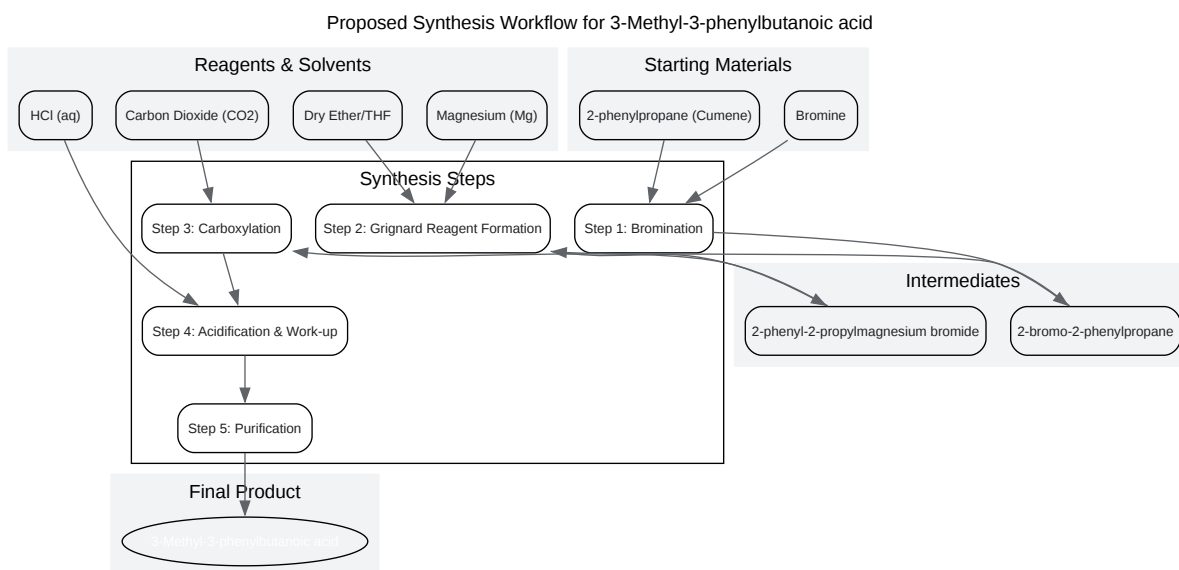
Proposed Synthesis Workflow for 3-Methyl-3-phenylbutanoic acid

Reagents & Solvents

HCl (aq)

Carbon Dioxide (CO2)

Dry Ether/THF

Magnesium (Mg)

Starting Materials

2-phenylpropane (Cumene)

Bromine

Synthesis Steps

Step 3: Carboxylation

Step 2: Grignard Reagent Formation

Step 1: Bromination

Step 4: Acidification & Work-up

Step 5: Purification

Intermediates

2-phenyl-2-propylmagnesium bromide

2-bromo-2-phenylpropane

Final Product

3-Methyl-3-phenylbutanoic acid